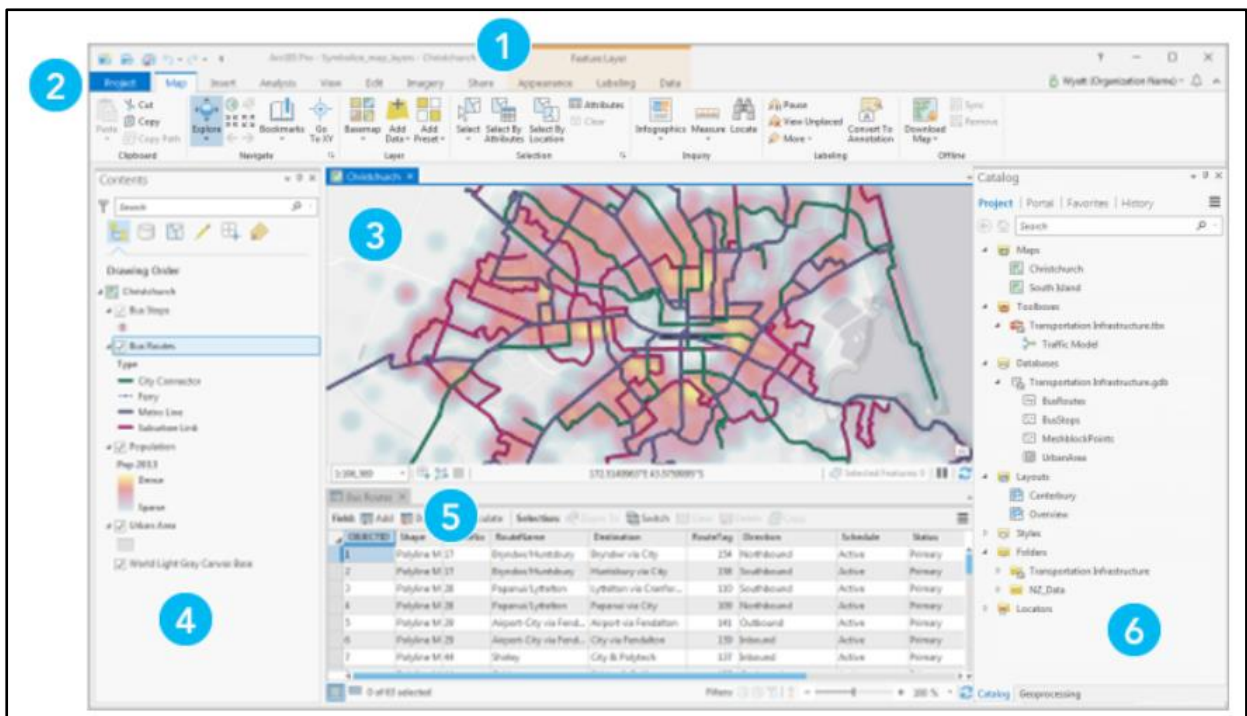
1

2

ArcGIS Pro - Symbolize_map_layers - Christchurch

Feature Layer

Project Map Insert Analysis View Edit Imagery Share Appearance Labeling Data

Wyatt (Organization Name)

Paste Cut Copy Copy Path Clipboard

Explore Bookmarks Go To XY Navigate

Basemap Add Data Add Preset Layer

Select Select By Attributes Select By Location Attributes Clear Selection

Infographics Measure Locate Inquiry

Pause View Unplaced More Convert To Annotation Labeling

Download Map Sync Remove Offline

Contents

Search

Drawing Order

Christchurch

Bus Stops

Bus Routes

Type

City Connector

Ferry

Metro Line

Suburban Link

Population

Pop 2013

Dense

Sparse

Urban Area

World Light Gray Canvas Base

4

Christchurch

3

1:166,369

172.5148960°E 43.5076889°S

Selected Features: 0

Bus Routes

5

Field: Add Selection: Switch

| OBJECTID | Shape | RouteName | Destination | RouteTag | Direction | Schedule | Status |
|---|---|---|---|---|---|---|---|
| 1 | Polyline M 17 | Bryndwr/Huntsbury | Bryndwr via City | 154 | Northbound | Active | Primary |
| 2 | Polyline M 17 | Bryndwr/Huntsbury | Huntsbury via City | 198 | Southbound | Active | Primary |
| 3 | Polyline M 28 | Papanui/Lyttelton | Lyttelton via Cranfor... | 110 | Southbound | Active | Primary |
| 4 | Polyline M 28 | Papanui/Lyttelton | Papanui via City | 108 | Northbound | Active | Primary |
| 5 | Polyline M 29 | Airport-City via Fend... | Airport via Fendalton | 141 | Outbound | Active | Primary |
| 6 | Polyline M 29 | Airport-City via Fend... | City via Fendalton | 159 | Inbound | Active | Primary |
| 7 | Polyline M 44 | Shirley | City & Polytech | 137 | Inbound | Active | Primary |

0 of 63 selected

Filters: 100%

Catalog

Project | Portal | Favorites | History

Search

Maps

Christchurch

South Island

Toolboxes

Transportation Infrastructure.tbx

Traffic Model

Databases

Transportation Infrastructure.gdb

BusRoutes

BusStops

MeshblockPoints

UrbanArea

Layouts

Canterbury

Overview

Styles

Folders

Transportation Infrastructure

NZ_Data

Locators

6

Catalog Geoprocessing